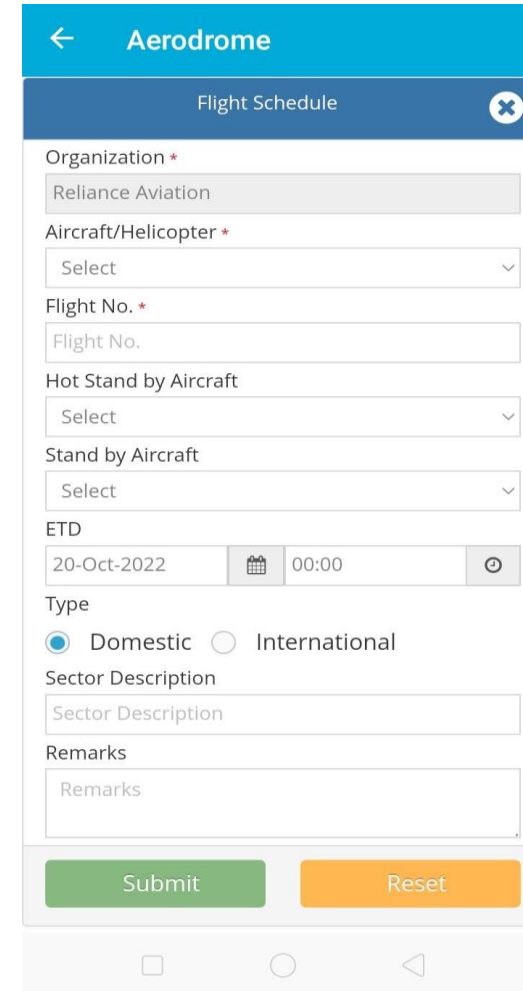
Aerodrome

Flight Schedule

Organization *

Reliance Aviation

Aircraft/Helicopter *

Select

Flight No. *

Flight No.

Hot Stand by Aircraft

Select

Stand by Aircraft

Select

ETD

20-Oct-2022

00:00

Type

Domestic International

Sector Description

Sector Description

Remarks

Remarks

Submit

Reset